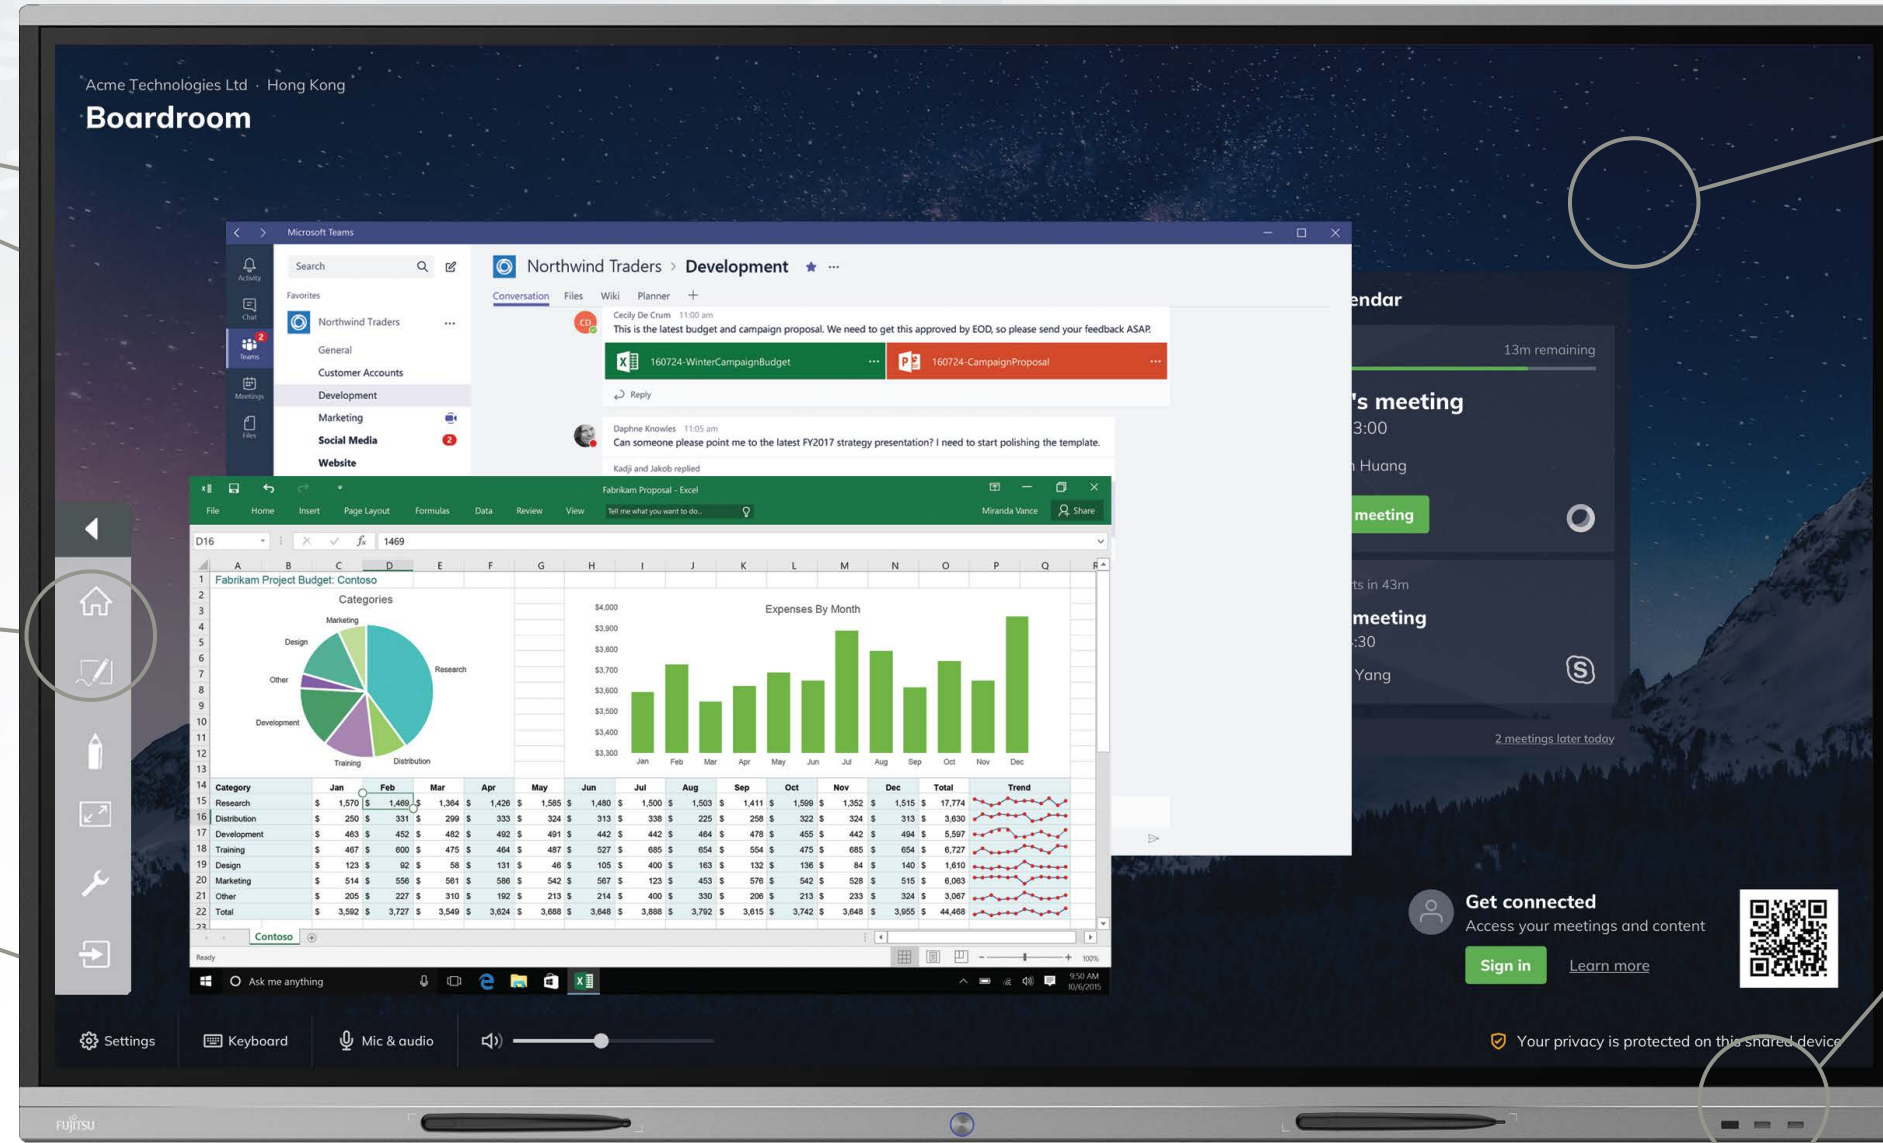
Acme Technologies Ltd · Hong Kong
Boardroom

Microsoft Teams

Activity
Chat
Teams
Meetings
Files

Search
Favorites
Northwind Traders
General
Customer Accounts
Development
Marketing
Social Media
Website

Northwind Traders > Development
Conversation Files Wiki Planner +

Cecily De Crum 11:00 am
This is the latest budget and campaign proposal. We need to get this approved by EOD, so please send your feedback ASAP.
160724-WinterCampaignBudget
160724-CampaignProposal
Reply

Daphne Knowles 11:05 am
Can someone please point me to the latest FY2017 strategy presentation? I need to start polishing the template.
Kadji and Jakob replied

Fabrikam Proposal - Excel
File Home Insert Page Layout Formulas Data Review View Tell me what you want to do... Miranda Vance Share
D16 1469

Fabrikam Project Budget: Contoso
Categories
Marketing
Design
Other
Development
Training
Distribution
Research

Expenses By Month
$4,000
$3,900
$3,800
$3,700
$3,600
$3,500
$3,400
$3,300
Jan Feb Mar Apr May Jun Jul Aug Sep Oct Nov Dec

| Category | Jan | Feb | Mar | Apr | May | Jun | Jul | Aug | Sep | Oct | Nov | Dec | Total | Trend |
|---|---|---|---|---|---|---|---|---|---|---|---|---|---|---|
| Research | $ 1,570 | $ 1,469 | $ 1,364 | $ 1,426 | $ 1,585 | $ 1,480 | $ 1,500 | $ 1,503 | $ 1,411 | $ 1,599 | $ 1,352 | $ 1,515 | $ 17,774 | |
| Distribution | $ 250 | $ 331 | $ 299 | $ 333 | $ 324 | $ 313 | $ 338 | $ 225 | $ 258 | $ 322 | $ 324 | $ 313 | $ 3,630 | |
| Development | $ 463 | $ 452 | $ 482 | $ 492 | $ 491 | $ 442 | $ 442 | $ 464 | $ 478 | $ 455 | $ 442 | $ 494 | $ 5,597 | |
| Training | $ 467 | $ 600 | $ 475 | $ 464 | $ 487 | $ 527 | $ 685 | $ 654 | $ 554 | $ 475 | $ 685 | $ 654 | $ 6,727 | |
| Design | $ 123 | $ 92 | $ 58 | $ 131 | $ 46 | $ 105 | $ 400 | $ 163 | $ 132 | $ 136 | $ 84 | $ 140 | $ 1,610 | |
| Marketing | $ 514 | $ 556 | $ 561 | $ 586 | $ 542 | $ 567 | $ 123 | $ 453 | $ 576 | $ 542 | $ 528 | $ 515 | $ 6,063 | |
| Other | $ 205 | $ 227 | $ 310 | $ 192 | $ 213 | $ 214 | $ 400 | $ 330 | $ 206 | $ 213 | $ 233 | $ 324 | $ 3,067 | |
| Total | $ 3,592 | $ 3,727 | $ 3,549 | $ 3,624 | $ 3,688 | $ 3,648 | $ 3,888 | $ 3,792 | $ 3,615 | $ 3,742 | $ 3,648 | $ 3,955 | $ 44,468 | |

Contoso
Ready
Ask me anything
9:50 AM 10/6/2015

endar
13m remaining
's meeting
3:00
Huang
meeting
ts in 43m
meeting
:30
Yang
2 meetings later today

Get connected
Access your meetings and content
Sign in Learn more

Settings Keyboard Mic & audio
Your privacy is protected on this shared device
FUJITSU